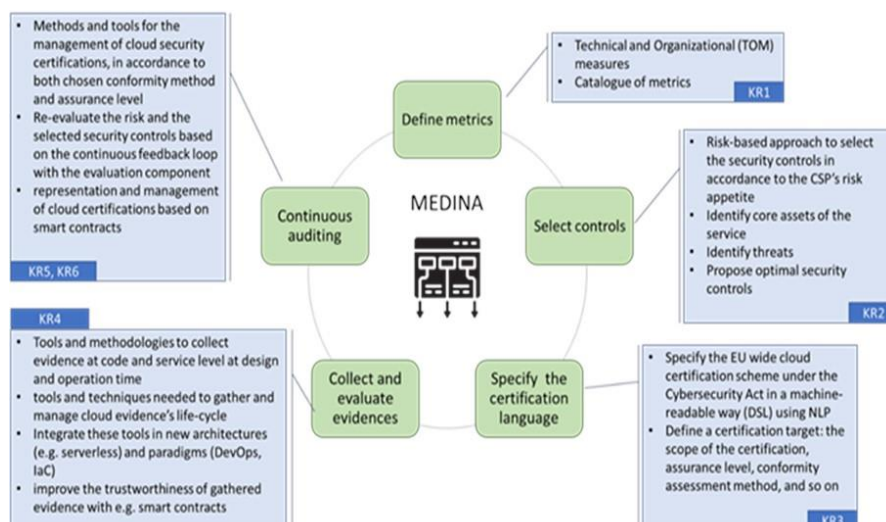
- Methods and tools for the management of cloud security certifications, in accordance to both chosen conformity method and assurance level
- Re-evaluate the risk and the selected security controls based on the continuous feedback loop with the evaluation component
- representation and management of cloud certifications based on smart contracts

KR5, KR6

- Technical and Organizational (TOM) measures
- Catalogue of metrics

KR1

Define metrics

- Risk-based approach to select the security controls in accordance to the CSP's risk appetite
- Identify core assets of the service
- Identify threats
- Propose optimal security controls

KR2

Continuous auditing

MEDINA

Select controls

KR4

- Tools and methodologies to collect evidence at code and service level at design and operation time
- tools and techniques needed to gather and manage cloud evidence's life-cycle
- Integrate these tools in new architectures (e.g. serverless) and paradigms (DevOps, IaC)
- improve the trustworthiness of gathered evidence with e.g. smart contracts

Collect and evaluate evidences

Specify the certification language

- Specify the EU wide cloud certification scheme under the Cybersecurity Act in a machine-readable way (DSL) using NLP
- Define a certification target: the scope of the certification, assurance level, conformity assessment method, and so on

KR3